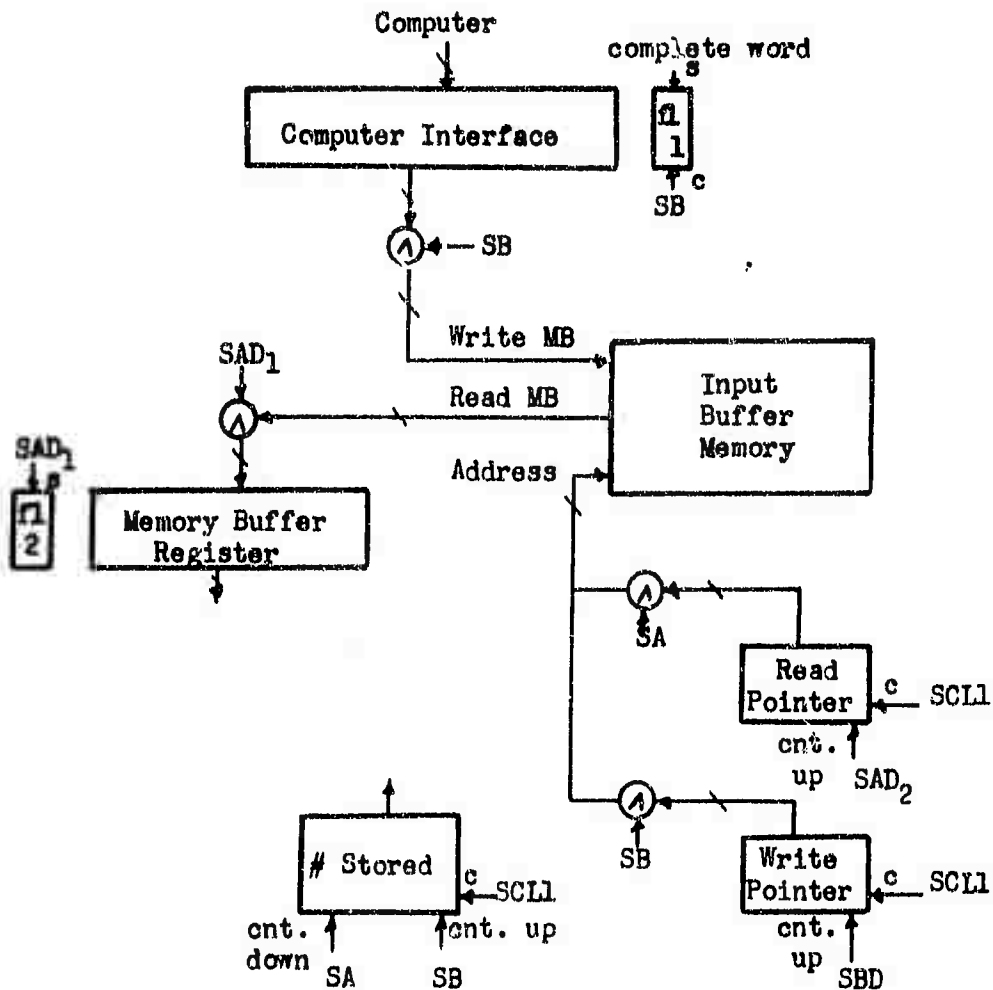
Computer

complete word
s
fl
1
c
SB

Computer Interface

$\wedge$ SB

Write MB

SAD$_1$

Read MB

Input Buffer Memory

SAD$_1$
s
fl
2

Address

Memory Buffer Register

$\wedge$
SA

Read Pointer
c SCL1
cnt. up
SAD$_2$

$\wedge$
SB

# Stored
c SCL1
cnt. down SA
cnt. up SB

Write Pointer
c SCL1
cnt. up
SBD